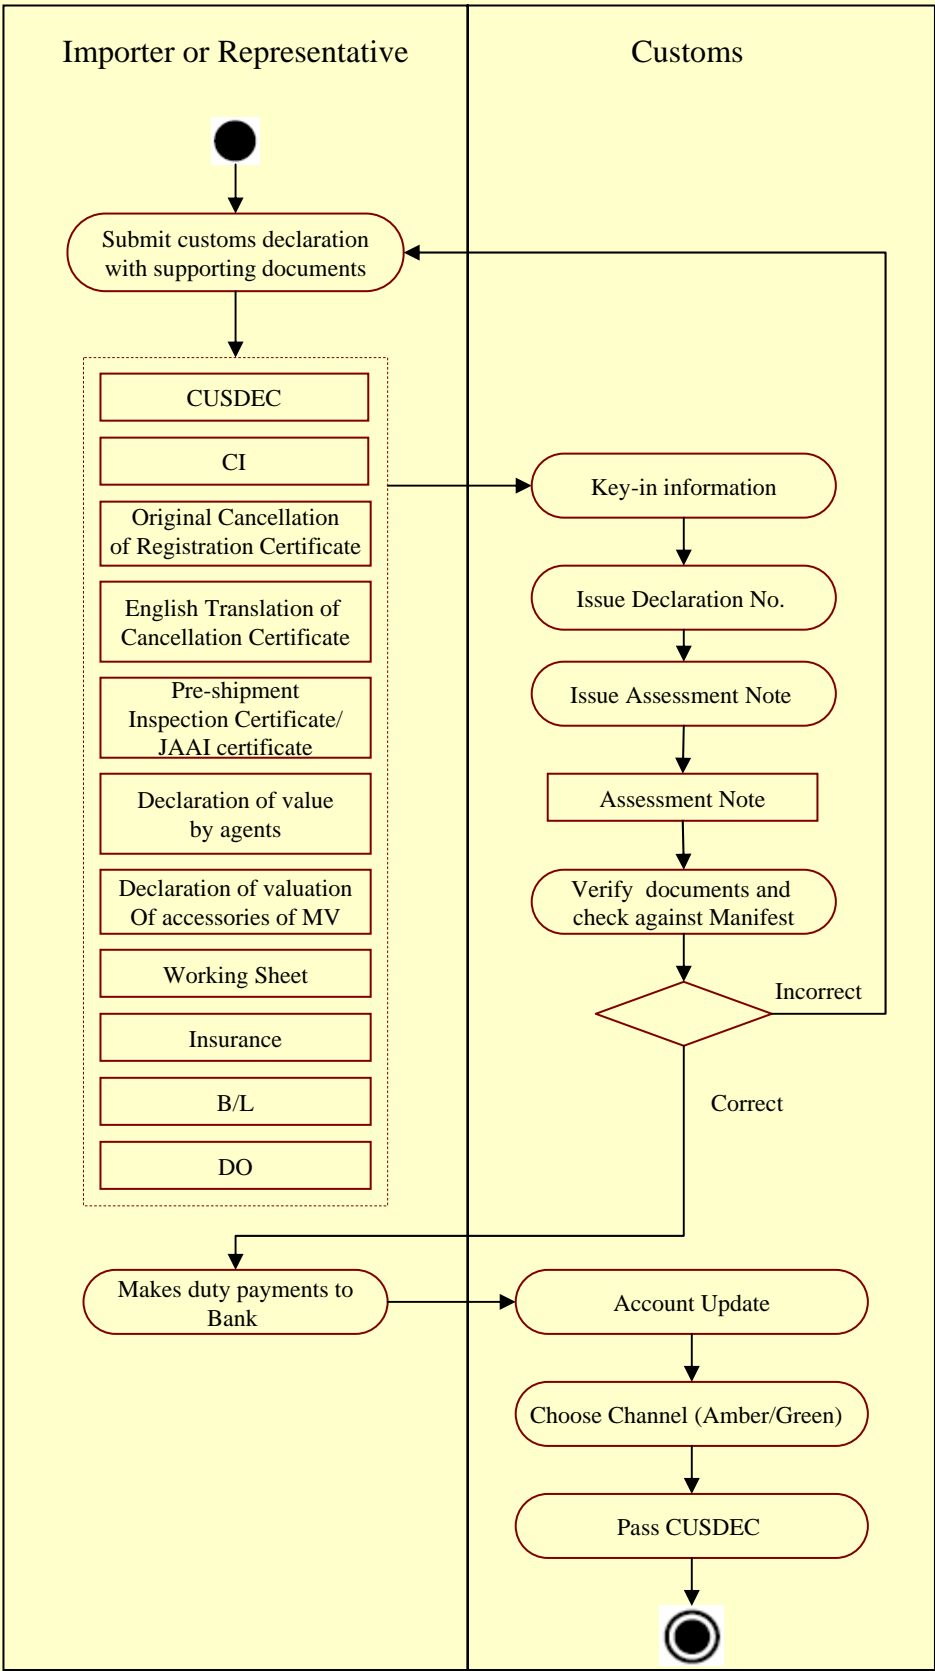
Importer or Representative

Customs

Submit customs declaration with supporting documents

CUSDEC

CI

Original Cancellation of Registration Certificate

English Translation of Cancellation Certificate

Pre-shipment Inspection Certificate/ JAAI certificate

Declaration of value by agents

Declaration of valuation Of accessories of MV

Working Sheet

Insurance

B/L

DO

Key-in information

Issue Declaration No.

Issue Assessment Note

Assessment Note

Verify documents and check against Manifest

Incorrect

Correct

Makes duty payments to Bank

Account Update

Choose Channel (Amber/Green)

Pass CUSDEC